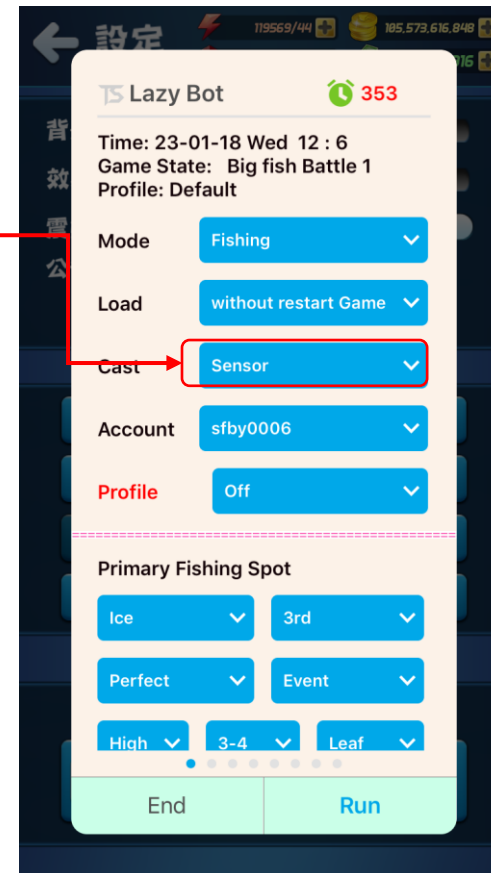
設定

119569/44

185,573,616,848

016

背

效

震

公

TS Lazy Bot

353

Time: 23-01-18 Wed 12 : 6
Game State: Big fish Battle 1
Profile: Default

Mode
Fishing

Load
without restart Game

Cast
Sensor

Account
sfby0006

Profile
Off

Primary Fishing Spot

Ice
3rd

Perfect
Event

High
3-4
Leaf

End
Run